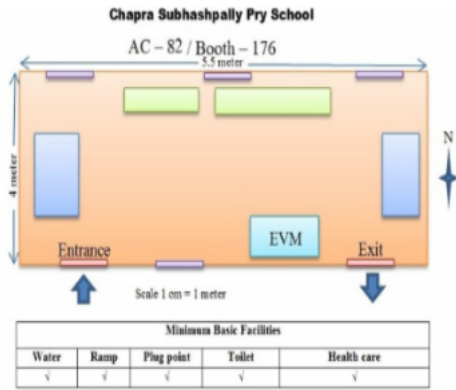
Chapra Subhashpally Pry School

AC – 82 / Booth – 176

5.5 meter

4 meter

N

EVM

Entrance

Exit

Scale 1 cm = 1 meter

| Minimum Basic Facilities | | | | |
|---|---|---|---|---|
| Water | Ramp | Plug point | Toilet | Health care |
| √ | √ | √ | √ | √ |